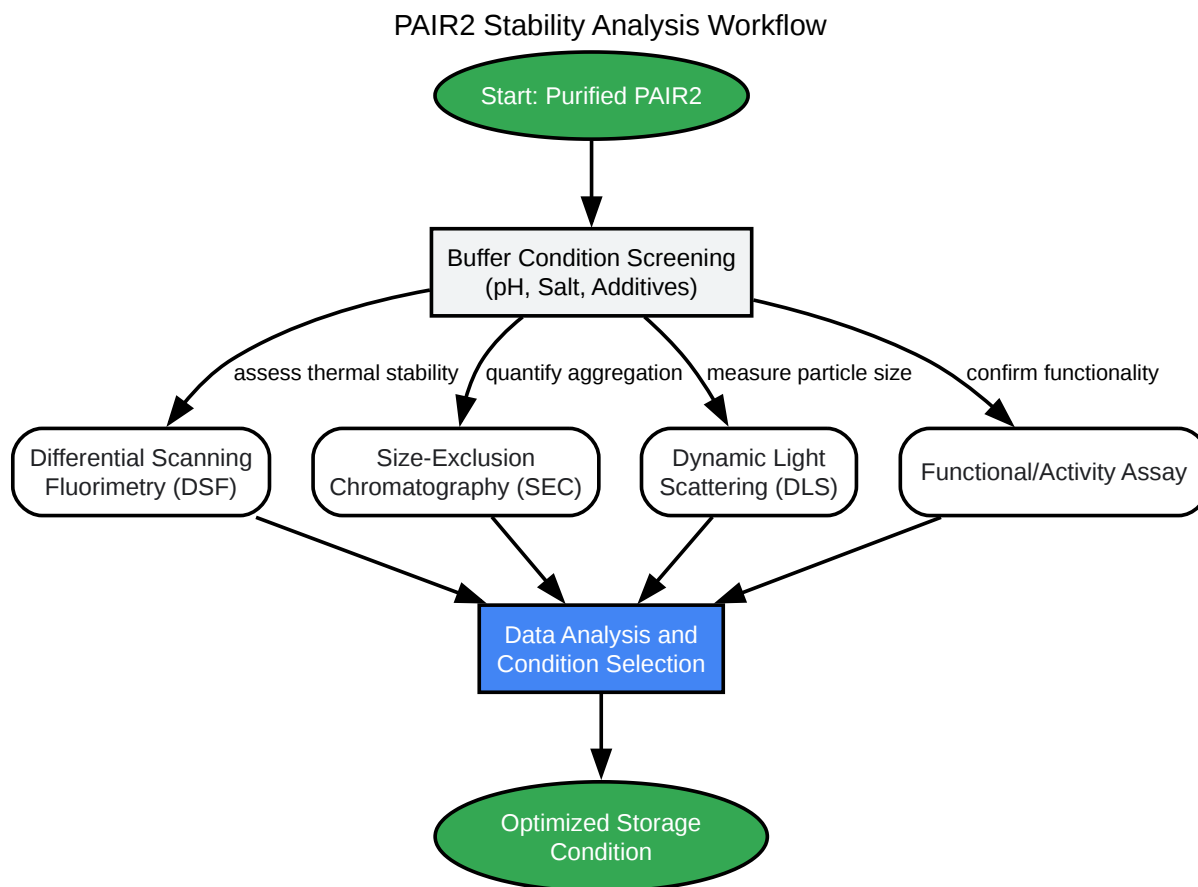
PAIR2 Stability Analysis Workflow

Start: Purified PAIR2

Buffer Condition Screening (pH, Salt, Additives)

assess thermal stability

quantify aggregation

measure particle size

confirm functionality

Differential Scanning Fluorimetry (DSF)

Size-Exclusion Chromatography (SEC)

Dynamic Light Scattering (DLS)

Functional/Activity Assay

Data Analysis and Condition Selection

Optimized Storage Condition